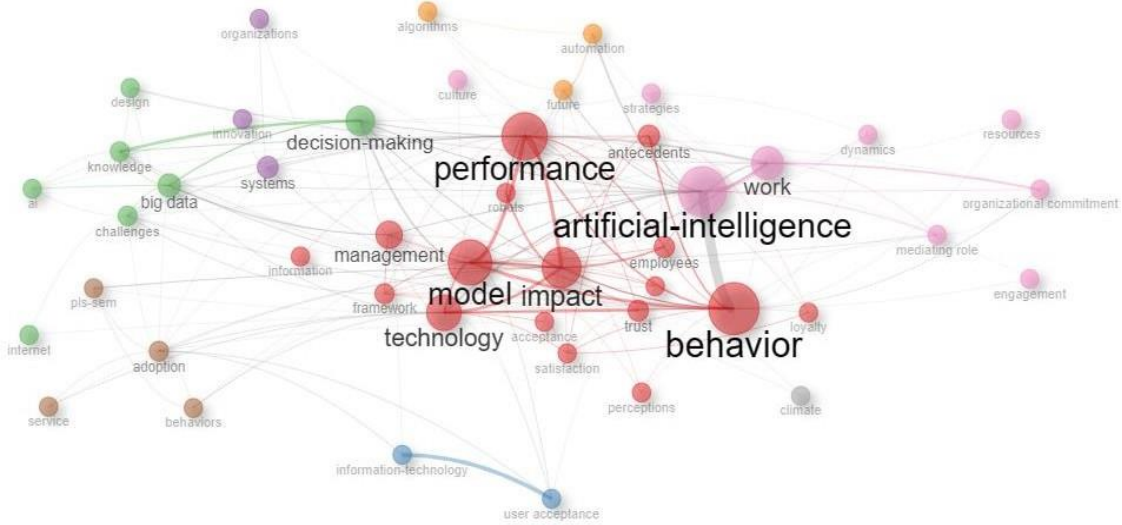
organizations
algorithms
automation
design
culture
future
strategies
innovation
decision-making
resources
knowledge
antecedents
dynamics
performance
systems
work
ai
big data
robots
organizational commitment
challenges
artificial-intelligence
management
mediating role
information
employees
pls-sem
engagement
model
impact
framework
loyalty
internet
trust
technology
acceptance
behavior
adoption
satisfaction
service
behaviors
perceptions
climate
information-technology
user acceptance